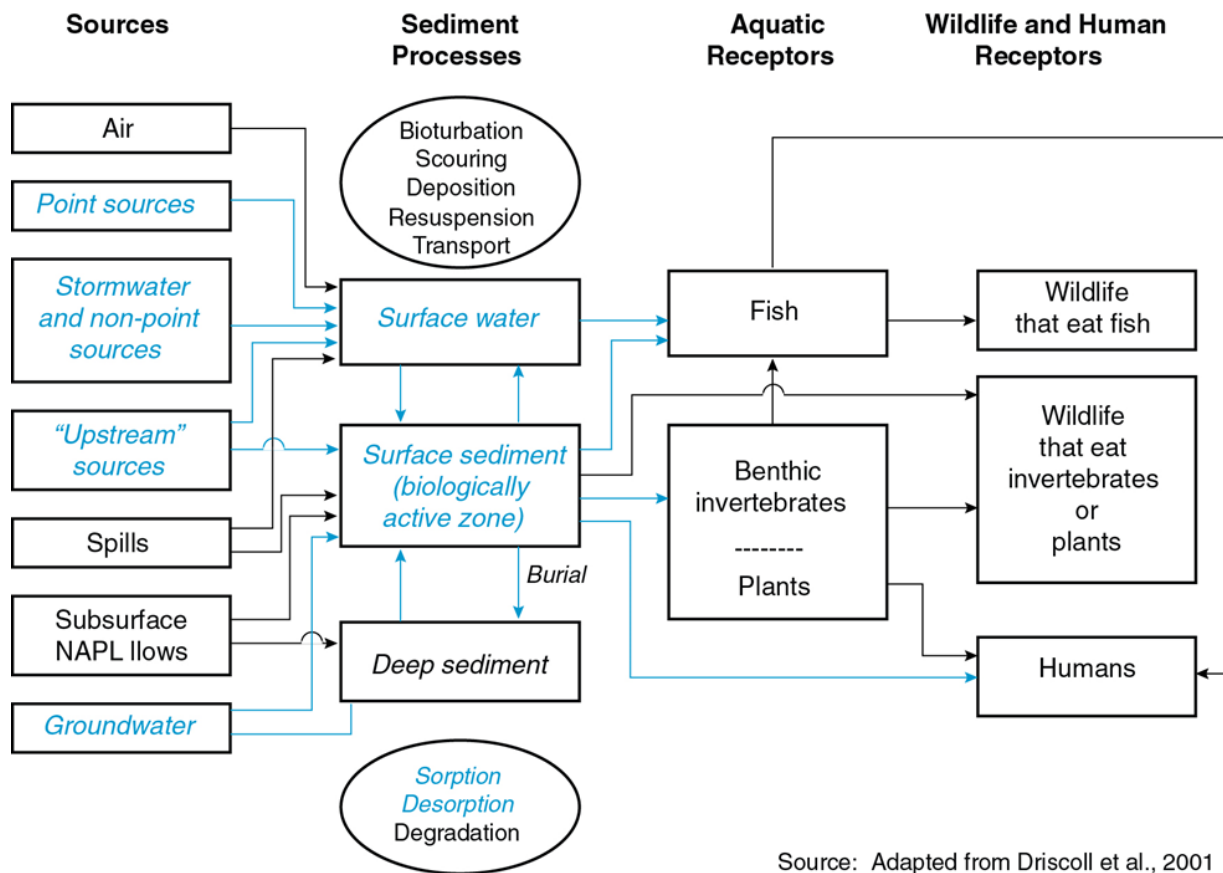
Sources

Sediment Processes

Aquatic Receptors

Wildlife and Human Receptors

Air

Point sources

Stormwater and non-point sources

"Upstream" sources

Spills

Subsurface NAPL llows

Groundwater

Bioturbation
Scouring
Deposition
Resuspension
Transport

Surface water

Surface sediment (biologically active zone)

Burial

Deep sediment

Sorption
Desorption
Degradation

Fish

Benthic invertebrates
--------
Plants

Wildlife that eat fish

Wildlife that eat invertebrates or plants

Humans

Source: Adapted from Driscoll et al., 2001